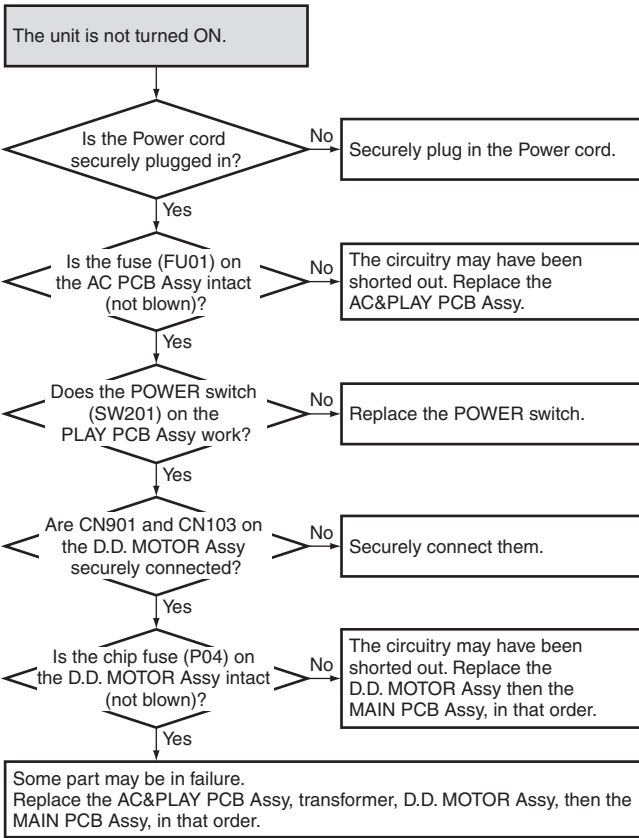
The unit is not turned ON.

Is the Power cord securely plugged in?

No

Securely plug in the Power cord.

Yes

Is the fuse (FU01) on the AC PCB Assy intact (not blown)?

No

The circuitry may have been shorted out. Replace the AC&PLAY PCB Assy.

Yes

Does the POWER switch (SW201) on the PLAY PCB Assy work?

No

Replace the POWER switch.

Yes

Are CN901 and CN103 on the D.D. MOTOR Assy securely connected?

No

Securely connect them.

Yes

Is the chip fuse (P04) on the D.D. MOTOR Assy intact (not blown)?

No

The circuitry may have been shorted out. Replace the D.D. MOTOR Assy then the MAIN PCB Assy, in that order.

Yes

Some part may be in failure.
Replace the AC&PLAY PCB Assy, transformer, D.D. MOTOR Assy, then the MAIN PCB Assy, in that order.